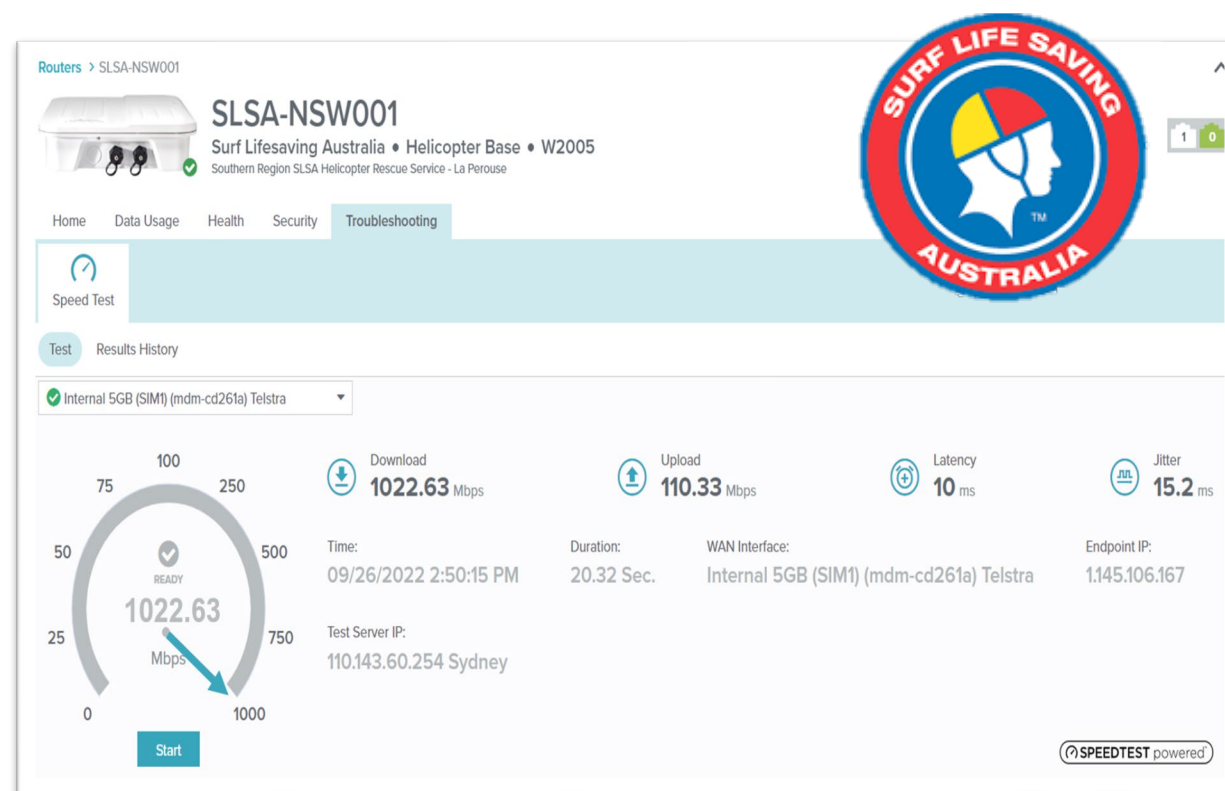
Routers > SLSA-NSW001

SLSA-NSW001
Surf Lifesaving Australia • Helicopter Base • W2005
Southern Region SLSA Helicopter Rescue Service - La Perouse

SURF LIFE SAVING
TM
AUSTRALIA

1 0

Home Data Usage Health Security Troubleshooting

Speed Test

Test Results History

Internal 5GB (SIM1) (mdm-cd261a) Telstra

100
75 250
50 500
25 750
0 1000
READY
1022.63
Mbps

Start

Download
1022.63 Mbps

Upload
110.33 Mbps

Latency
10 ms

Jitter
15.2 ms

Time:
09/26/2022 2:50:15 PM

Duration:
20.32 Sec.

WAN Interface:
Internal 5GB (SIM1) (mdm-cd261a) Telstra

Endpoint IP:
1.145.106.167

Test Server IP:
110.143.60.254 Sydney

SPEEDTEST powered